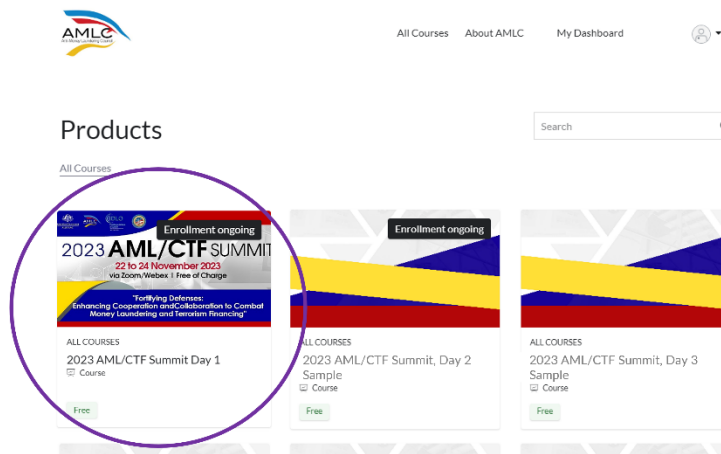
AMLC
Anti-Money Laundering Council

All Courses About AMLC My Dashboard

Products

Search

All Courses

Enrollment ongoing
2023 AML/CTF SUMMIT
22 to 24 November 2023
via Zoom/Webex | Free of Charge
"Fortifying Defenses: Enhancing Cooperation andCollaboration to Combat Money Laundering and Terrorism Financing"

ALL COURSES
2023 AML/CTF Summit Day 1
Course
Free

Enrollment ongoing

ALL COURSES
2023 AML/CTF Summit, Day 2 Sample
Course
Free

ALL COURSES
2023 AML/CTF Summit, Day 3 Sample
Course
Free